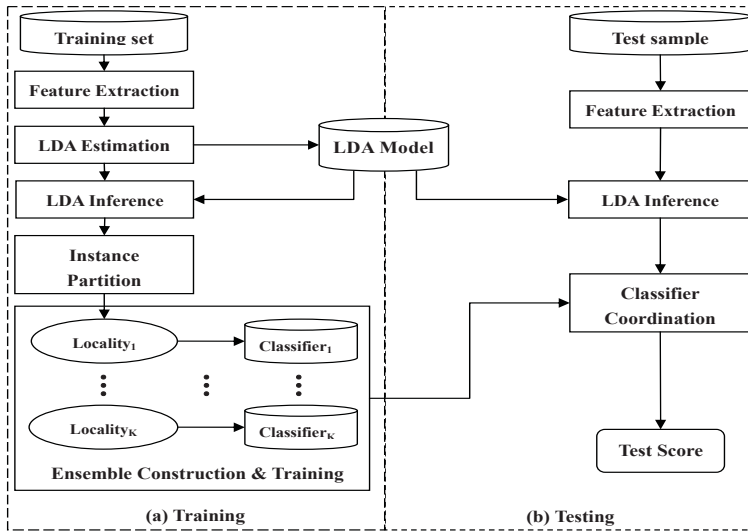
Training set

Feature Extraction

LDA Estimation

LDA Model

LDA Inference

Instance Partition

$\text{Locality}_1$

$\text{Classifier}_1$

$\text{Locality}_K$

$\text{Classifier}_K$

Ensemble Construction & Training

(a) Training

Test sample

Feature Extraction

LDA Inference

Classifier Coordination

Test Score

(b) Testing